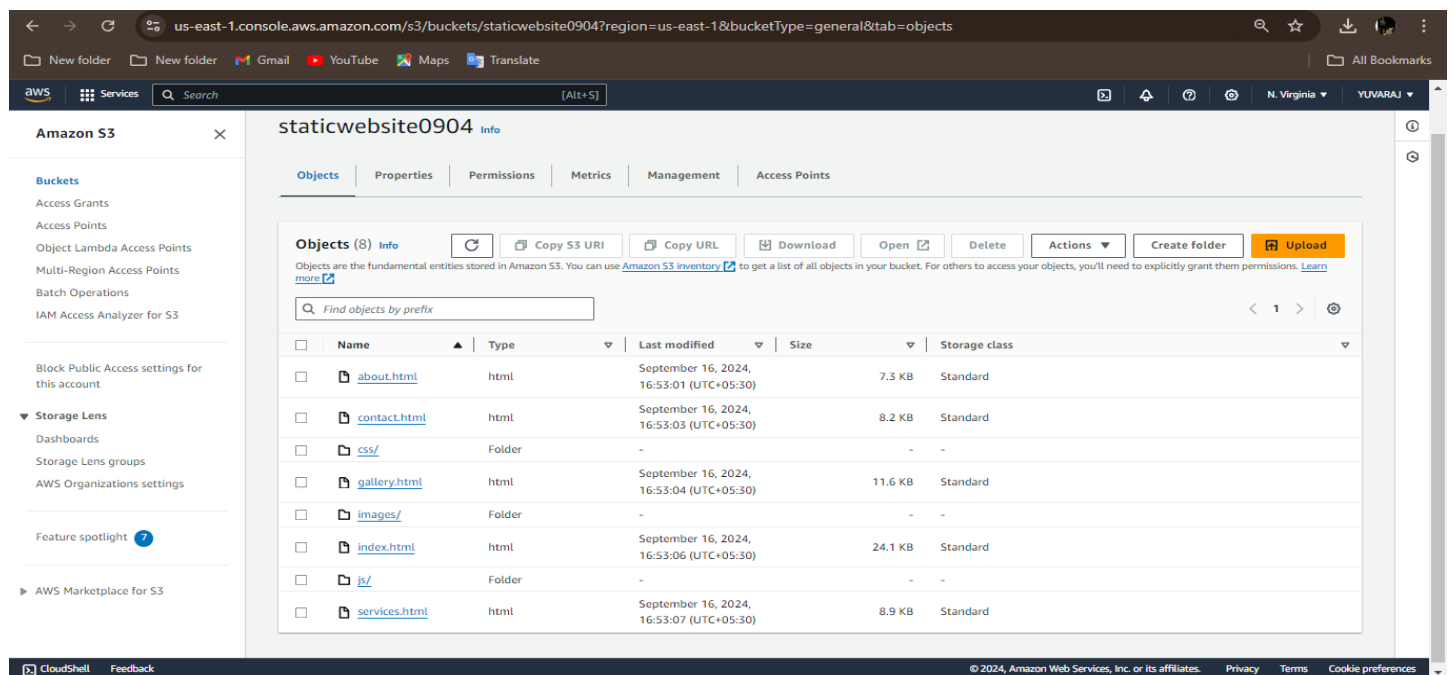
us-east-1.console.aws.amazon.com/s3/buckets/staticwebsite0904?region=us-east-1&bucketType=general&tab=objects

New folder New folder Gmail YouTube Maps Translate All Bookmarks

aws Services Search [Alt+S] N. Virginia ▾ YUVARAJ ▾

Amazon S3

Buckets
Access Grants
Access Points
Object Lambda Access Points
Multi-Region Access Points
Batch Operations
IAM Access Analyzer for S3

Block Public Access settings for this account

Storage Lens
Dashboards
Storage Lens groups
AWS Organizations settings

Feature spotlight 7

AWS Marketplace for S3

staticwebsite0904 Info

Objects Properties Permissions Metrics Management Access Points

Objects (8) Info

Copy S3 URI Copy URL Download Open Delete Actions ▼ Create folder Upload

Objects are the fundamental entities stored in Amazon S3. You can use Amazon S3 inventory to get a list of all objects in your bucket. For others to access your objects, you'll need to explicitly grant them permissions. Learn more

Find objects by prefix

1

| Name | Type | Last modified | Size | Storage class |
|---|---|---|---|---|
| about.html | html | September 16, 2024, 16:53:01 (UTC+05:30) | 7.3 KB | Standard |
| contact.html | html | September 16, 2024, 16:53:03 (UTC+05:30) | 8.2 KB | Standard |
| css/ | Folder | - | - | - |
| gallery.html | html | September 16, 2024, 16:53:04 (UTC+05:30) | 11.6 KB | Standard |
| images/ | Folder | - | - | - |
| index.html | html | September 16, 2024, 16:53:06 (UTC+05:30) | 24.1 KB | Standard |
| js/ | Folder | - | - | - |
| services.html | html | September 16, 2024, 16:53:07 (UTC+05:30) | 8.9 KB | Standard |

CloudShell Feedback © 2024, Amazon Web Services, Inc. or its affiliates. Privacy Terms Cookie preferences